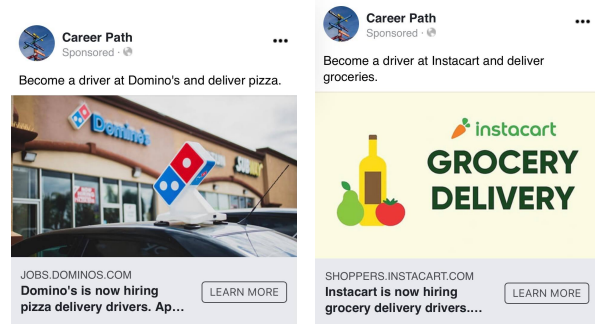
Career Path
Sponsored ·

Become a driver at Domino's and deliver pizza.

Domino's

SUBWAY

JOBS.DOMINOS.COM
Domino's is now hiring pizza delivery drivers. Ap...

LEARN MORE

Career Path
Sponsored ·

Become a driver at Instacart and deliver groceries.

instacart
GROCERY DELIVERY

SHOPPERS.INSTACART.COM
Instacart is now hiring grocery delivery drivers....

LEARN MORE